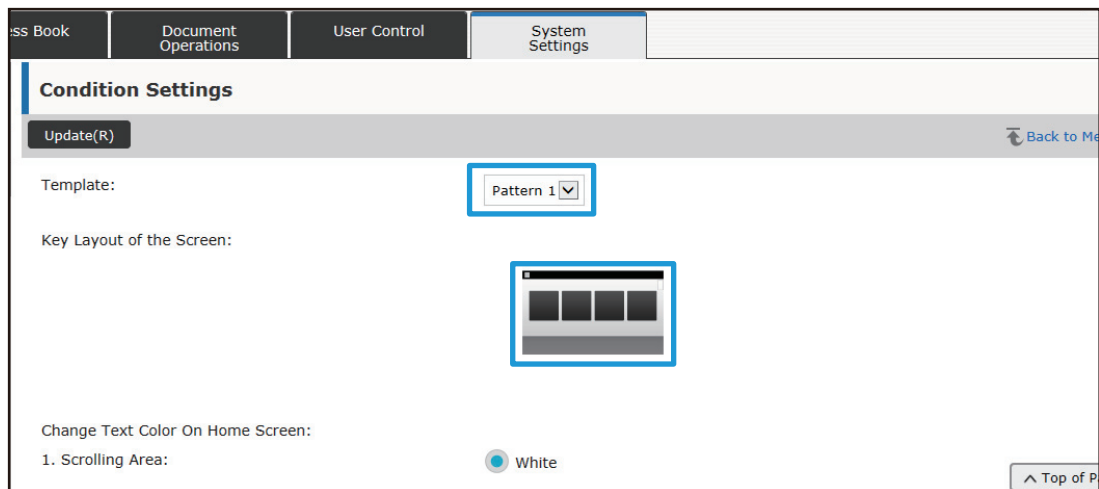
ss Book

Document Operations

User Control

System Settings

Condition Settings

Update(R)

Back to Me

Template:

Pattern 1

Key Layout of the Screen:

Change Text Color On Home Screen:

1. Scrolling Area:

White

Top of P